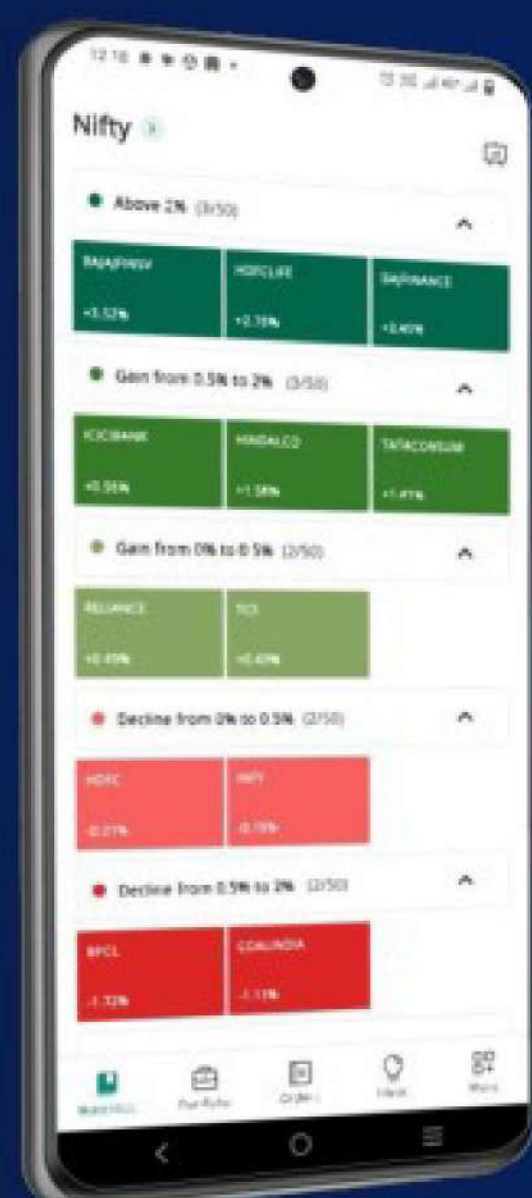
12:10

Nifty

Above 2% (3/50)

BAJAJFINSV
+3.52%

HDFCLIFE
+2.76%

BAJFINANCE
+2.40%

Gain from 0.5% to 2% (3/50)

ICICIBANK
+0.56%

HINDALCO
+1.58%

TATACONSUM
+1.41%

Gain from 0% to 0.5% (2/50)

RELIANCE
+0.49%

TCS
+0.43%

Decline from 0% to 0.5% (2/50)

HDFC
-0.27%

INFY
-0.15%

Decline from 0.5% to 2% (2/50)

BPCL
-1.32%

COALINDIA
-1.11%

Watchlist Portfolio Orders Ideas More